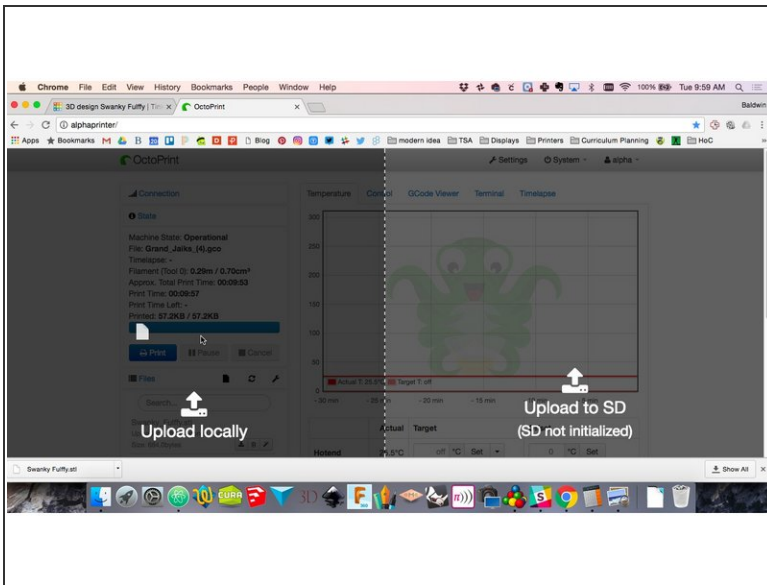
Chrome File Edit View History Bookmarks People Window Help

100% Tue 9:59 AM

Baldwin

3D design Swanky Fulffy | Tin

OctoPrint

alphaprinter/

Apps Bookmarks Blog modern idea TSA Displays Printers Curriculum Planning HoC

OctoPrint

Settings System alpha

Connection

State

Machine State: Operational
File: Grand_Jaiks_(4).gco
Timelapse: -
Filament (Tool 0): 0.29m / 0.70cm³
Approx. Total Print Time: 00:09:53
Print Time: 00:09:57
Print Time Left: -
Printed: 57.2KB / 57.2KB

Print Pause Cancel

Files

Search...

Temperature Control GCode Viewer Terminal Timelapse

300
250
200
150
100
50
0

Actual T: 25.8° Target T: off

- 30 min - 25 - 20 min - 15 min

Actual Target

Hotend off °C Set

°C Set

Upload locally

Upload to SD

(SD not initialized)

Swanky Fulffy.stl

Show All